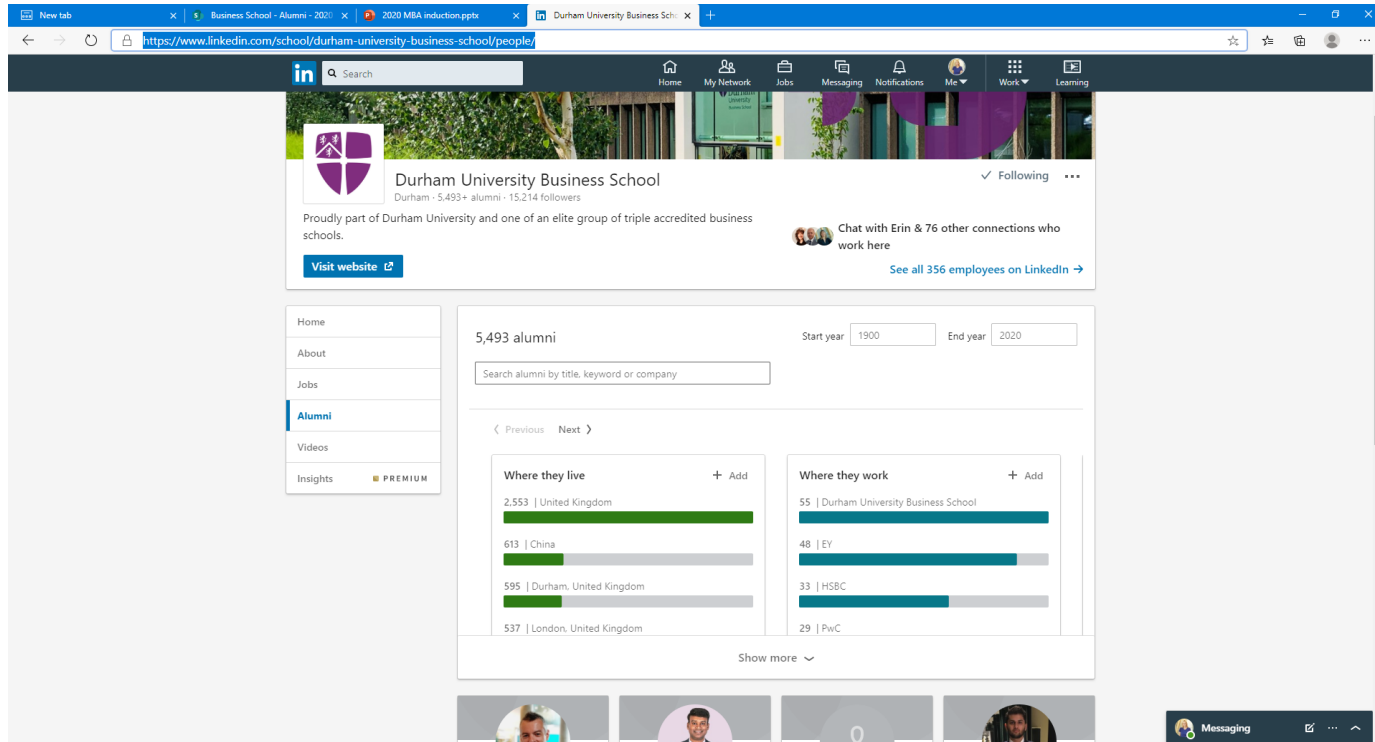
New tab × | Business School - Alumni - 2020 × | 2020 MBA induction.pptx × | Durham University Business Scho × +

https://www.linkedin.com/school/durham-university-business-school/people/

in Search

Home My Network Jobs Messaging Notifications Me Work Learning

Durham University Business School

Durham University Business School
Durham · 5,493+ alumni · 15,214 followers

✓ Following ···

Proudly part of Durham University and one of an elite group of triple accredited business schools.

Visit website

Chat with Erin & 76 other connections who work here

See all 356 employees on LinkedIn →

Home
About
Jobs
Alumni
Videos
Insights PREMIUM

5,493 alumni

Start year 1900 End year 2020

Search alumni by title, keyword or company

Previous Next

Where they live + Add

2,553 | United Kingdom

613 | China

595 | Durham, United Kingdom

537 | London, United Kingdom

Where they work + Add

55 | Durham University Business School

48 | EY

33 | HSBC

29 | PwC

Show more

Messaging